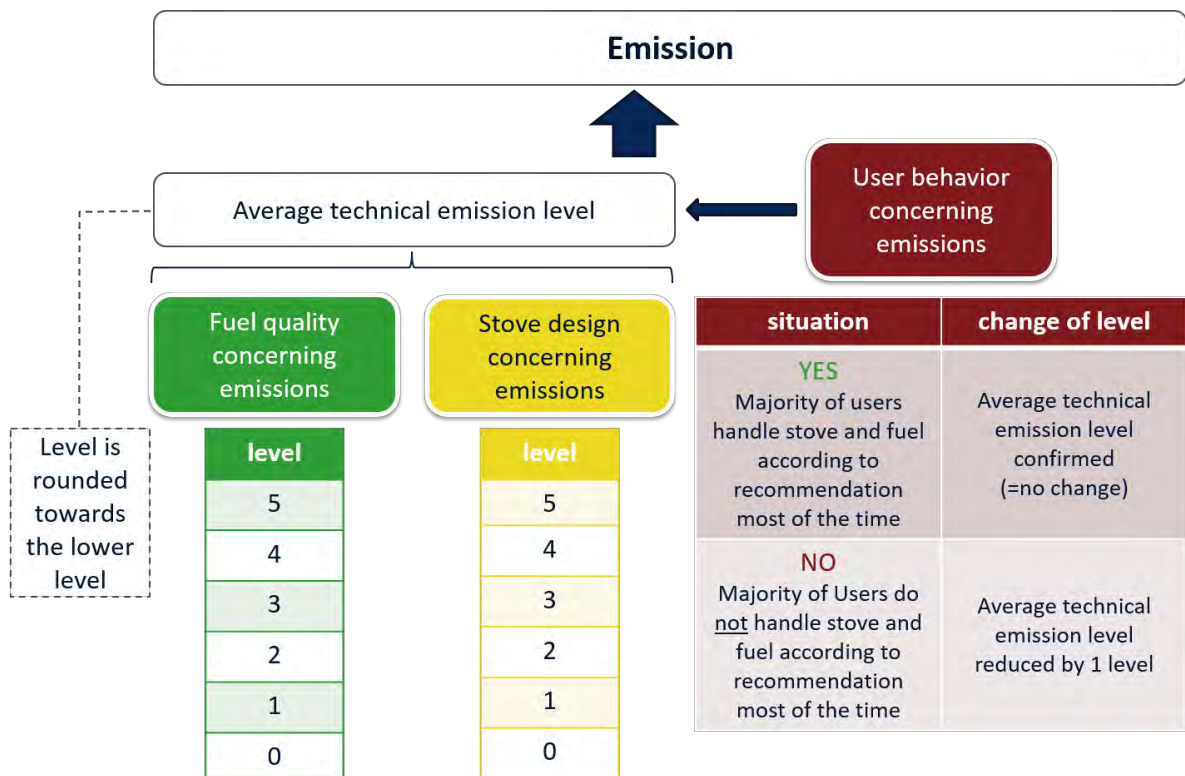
Emission

Average technical emission level

User behavior concerning emissions

Level is rounded towards the lower level

Fuel quality concerning emissions

| level |
|---|
| 5 |
| 4 |
| 3 |
| 2 |
| 1 |
| 0 |

Stove design concerning emissions

| level |
|---|
| 5 |
| 4 |
| 3 |
| 2 |
| 1 |
| 0 |

| situation | change of level |
|---|---|
| YES Majority of users handle stove and fuel according to recommendation most of the time | Average technical emission level confirmed (=no change) |
| NO Majority of Users do not handle stove and fuel according to recommendation most of the time | Average technical emission level reduced by 1 level |